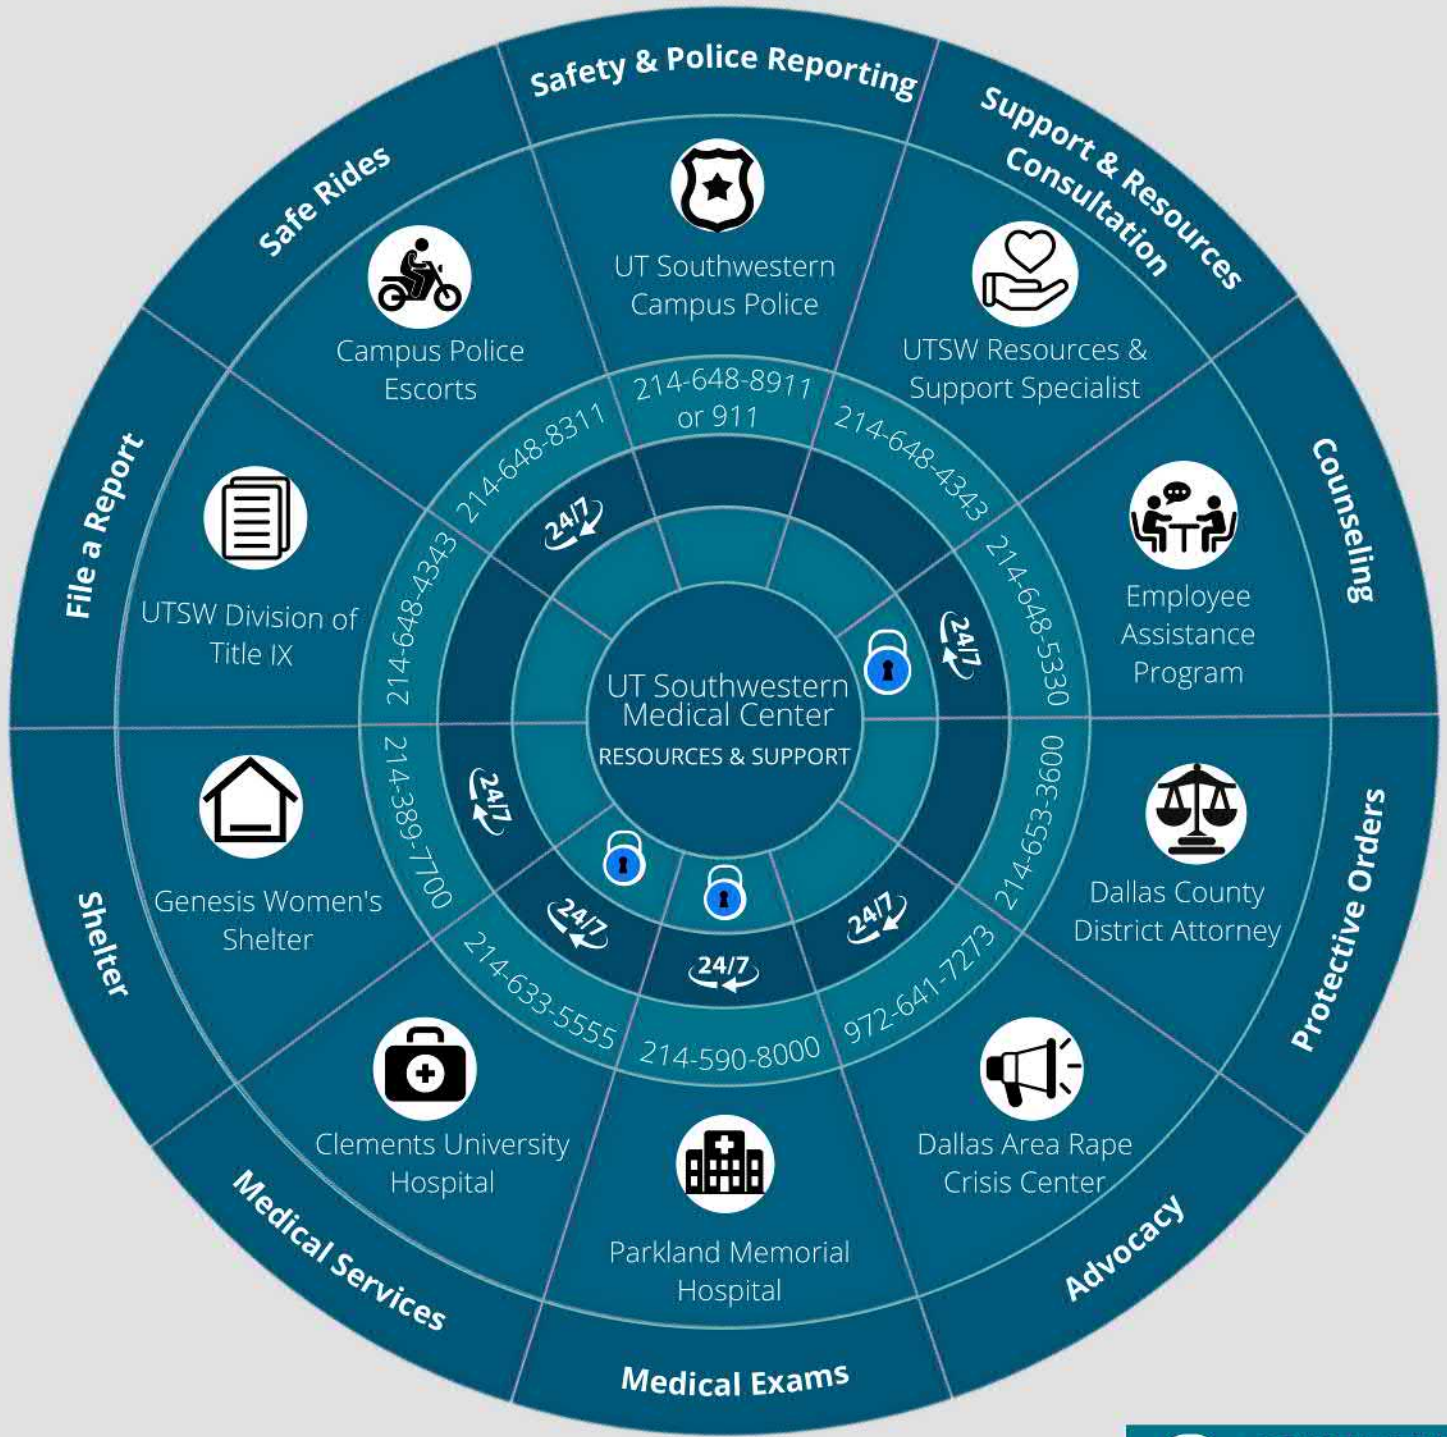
Safety & Police Reporting

UT Southwestern Campus Police

214-648-8911 or 911

Support & Resources Consultation

UTSW Resources & Support Specialist

214-648-4343

Counseling

Employee Assistance Program

214-648-5330

24/7

Protective Orders

Dallas County District Attorney

214-653-3600

Advocacy

Dallas Area Rape Crisis Center

972-641-7273

24/7

Medical Exams

Parkland Memorial Hospital

214-590-8000

24/7

Medical Services

Clements University Hospital

214-633-5555

24/7

Shelter

Genesis Women's Shelter

214-389-7700

24/7

File a Report

UTSW Division of Title IX

214-648-4343

Safe Rides

Campus Police Escorts

214-648-8311

24/7

UT Southwestern Medical Center
RESOURCES & SUPPORT